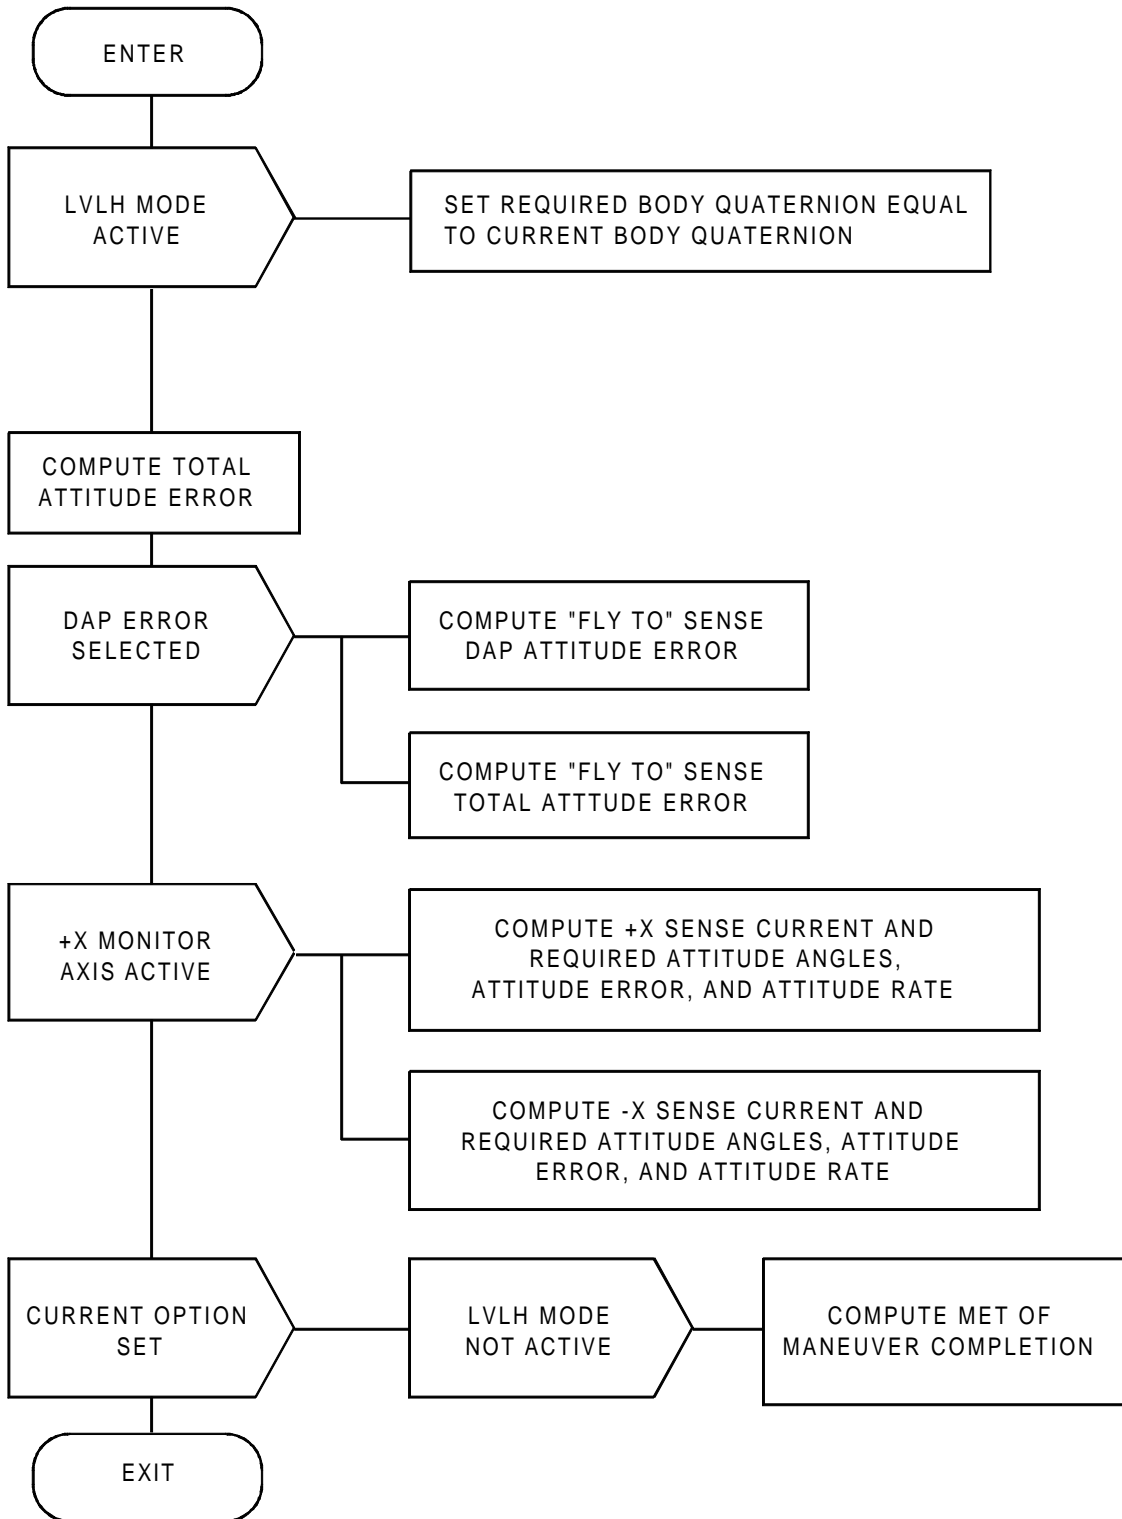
ENTER

LVLH MODE ACTIVE

SET REQUIRED BODY QUATERNION EQUAL TO CURRENT BODY QUATERNION

COMPUTE TOTAL ATTITUDE ERROR

DAP ERROR SELECTED

COMPUTE "FLY TO" SENSE DAP ATTITUDE ERROR

COMPUTE "FLY TO" SENSE TOTAL ATTTUDE ERROR

+X MONITOR AXIS ACTIVE

COMPUTE +X SENSE CURRENT AND REQUIRED ATTITUDE ANGLES, ATTITUDE ERROR, AND ATTITUDE RATE

COMPUTE -X SENSE CURRENT AND REQUIRED ATTITUDE ANGLES, ATTITUDE ERROR, AND ATTITUDE RATE

CURRENT OPTION SET

LVLH MODE NOT ACTIVE

COMPUTE MET OF MANEUVER COMPLETION

EXIT